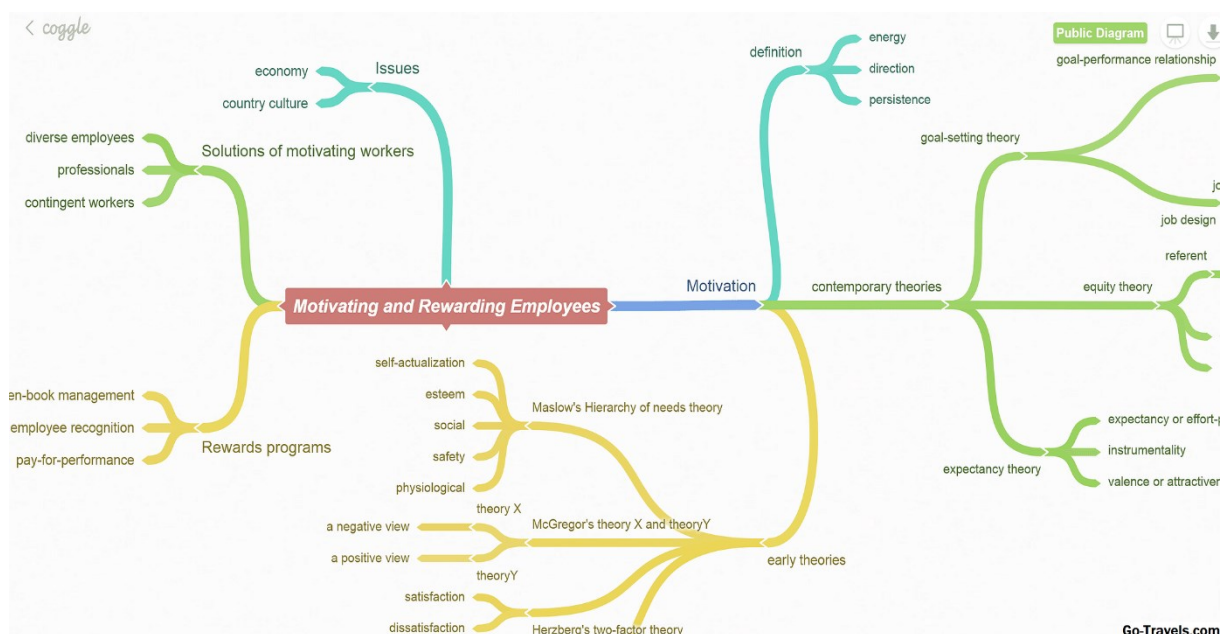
< coggle

Public Diagram

Issues
economy
country culture

Solutions of motivating workers
diverse employees
professionals
contingent workers

Motivating and Rewarding Employees

Rewards programs
en-book management
employee recognition
pay-for-performance

Motivation

definition
energy
direction
persistence

contemporary theories

goal-setting theory
goal-performance relationship
jo
job design

equity theory
referent

expectancy theory
expectancy or effort-p
instrumentality
valence or attractiven

early theories

Maslow's Hierarchy of needs theory
self-actualization
esteem
social
safety
physiological

McGregor's theory X and theoryY
theory X
a negative view
a positive view
theoryY

Herzberg's two-factor theory
satisfaction
dissatisfaction

Go-Travels.com